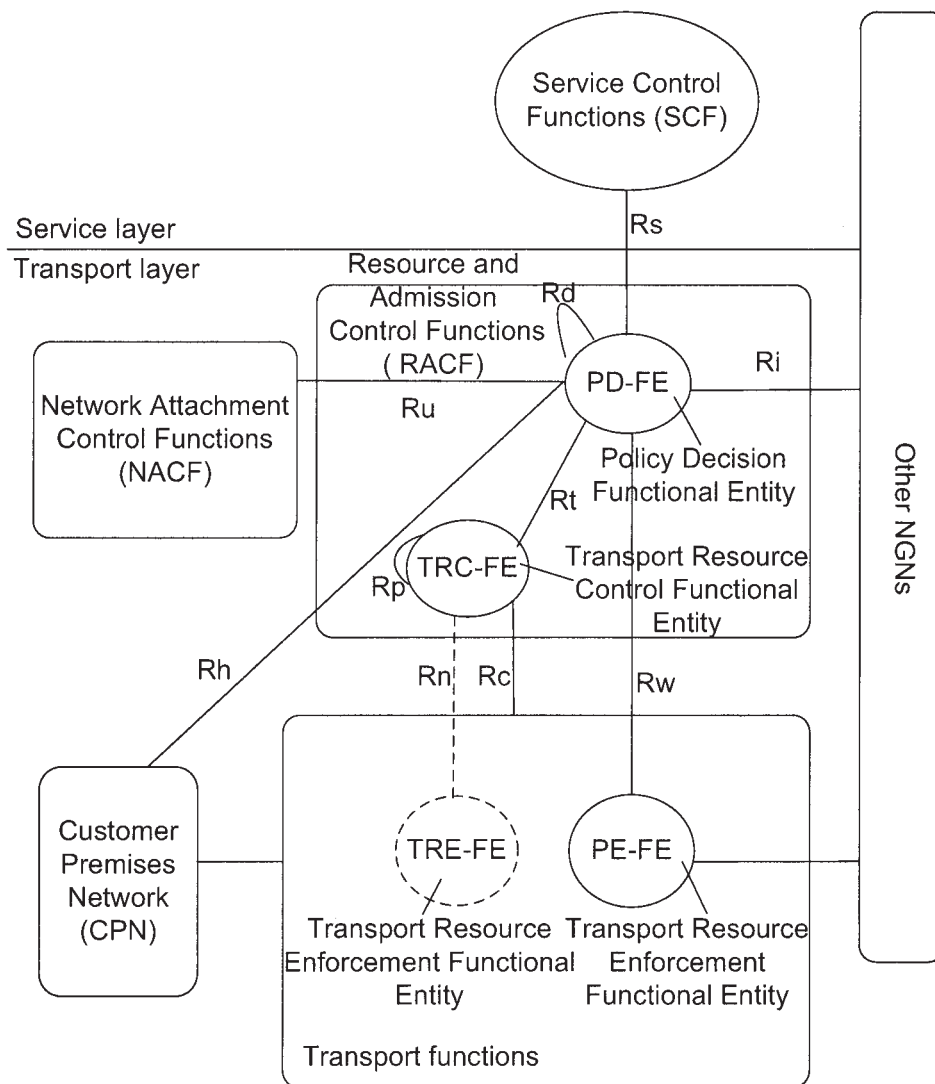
Service Control Functions (SCF)

Service layer

Transport layer

Rs

Resource and Admission Control Functions (RACF)

Rd

Network Attachment Control Functions (NACF)

Ru

PD-FE

Ri

Policy Decision Functional Entity

Other NGNs

Rt

TRC-FE

Rp

Transport Resource Control Functional Entity

Rh

Rn

Rc

Rw

Customer Premises Network (CPN)

TRE-FE

PE-FE

Transport Resource Enforcement Functional Entity

Transport Resource Enforcement Functional Entity

Transport functions